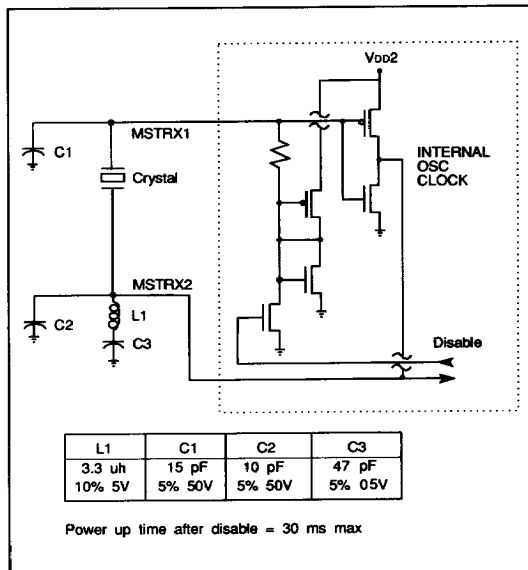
VDD2

C1

MSTRX1

Crystal

INTERNAL OSC CLOCK

MSTRX2

C2

L1

C3

Disable

| L1 | C1 | C2 | C3 |
|---|---|---|---|
| 3.3 uh 10% 5V | 15 pF 5% 50V | 10 pF 5% 50V | 47 pF 5% 05V |

Power up time after disable = 30 ms max